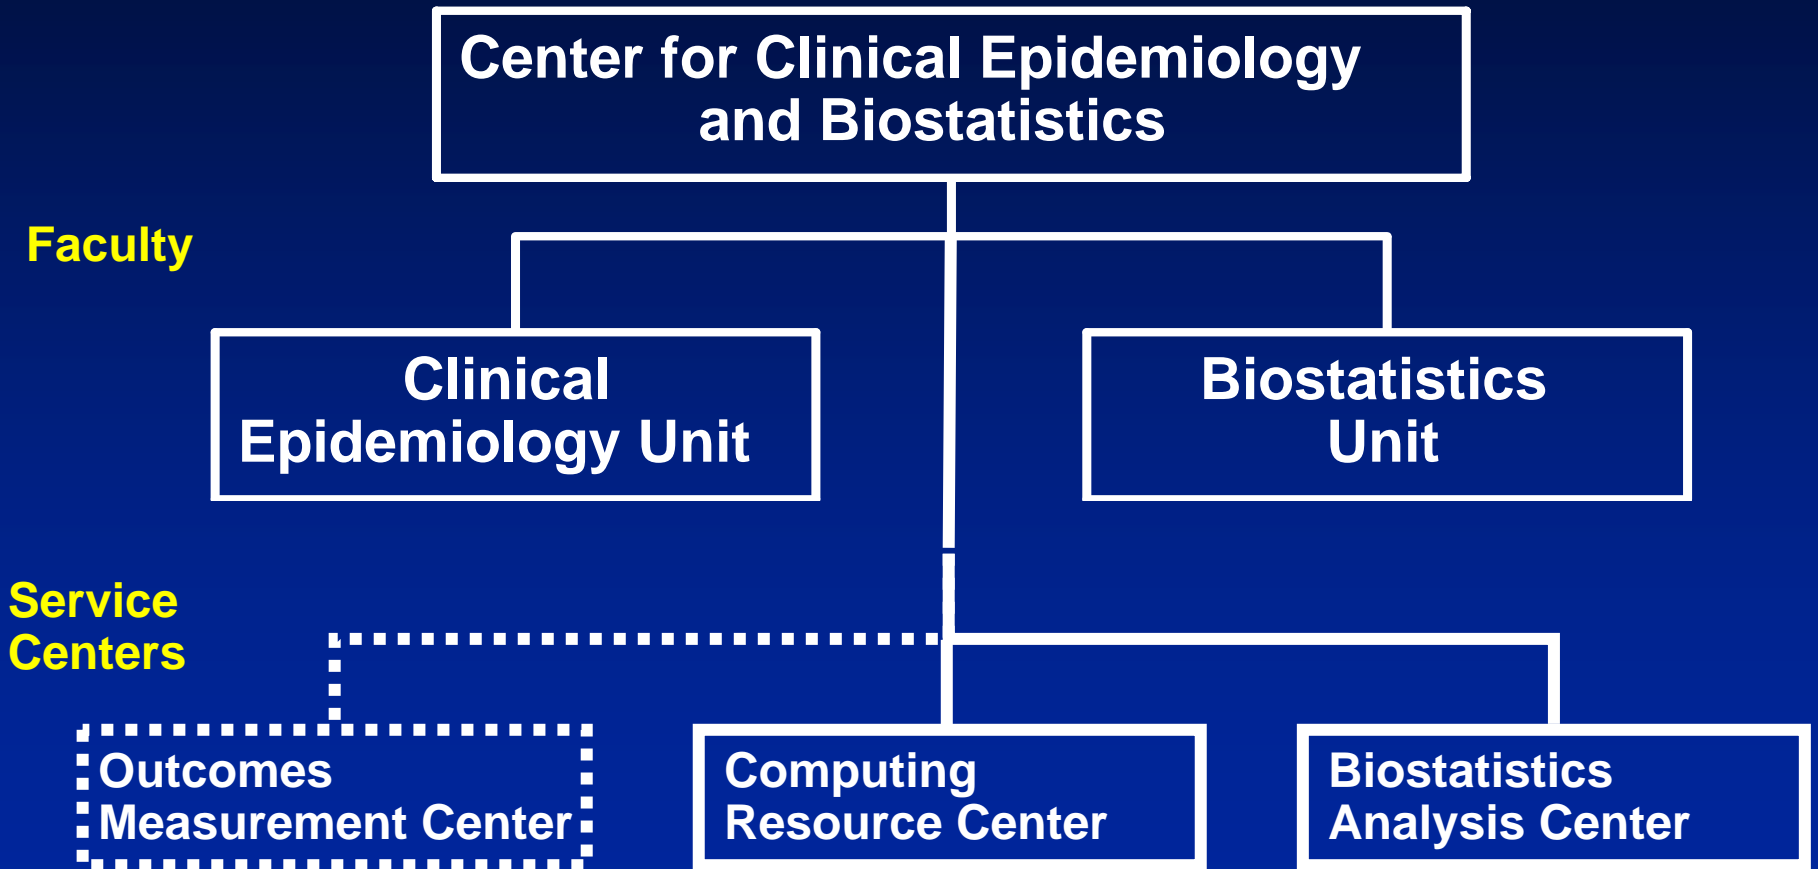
Center for Clinical Epidemiology and Biostatistics

Faculty

Clinical Epidemiology Unit

Biostatistics Unit

Service Centers

Outcomes Measurement Center

Computing Resource Center

Biostatistics Analysis Center